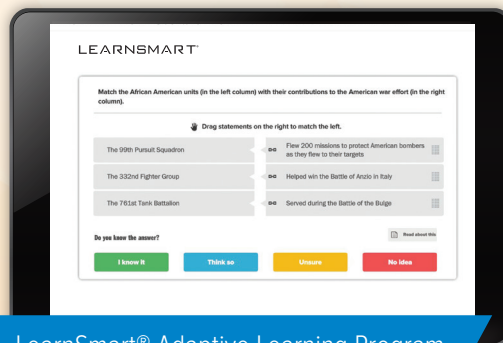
LEARNSMART

Match the African American units (in the left column) with their contributions to the American war effort (in the right column).

Drag statements on the right to match the left.

| | |
|---|---|
| The 99th Pursuit Squadron | Flew 200 missions to protect American bombers as they flew to their targets |
| The 332nd Fighter Group | Helped win the Battle of Anzio in Italy |
| The 761st Tank Battalion | Served during the Battle of the Bulge |

Do you know the answer?

Read about this

I know it

Think so

Unsure

No idea

LearnSmart® Adaptive Learning Program